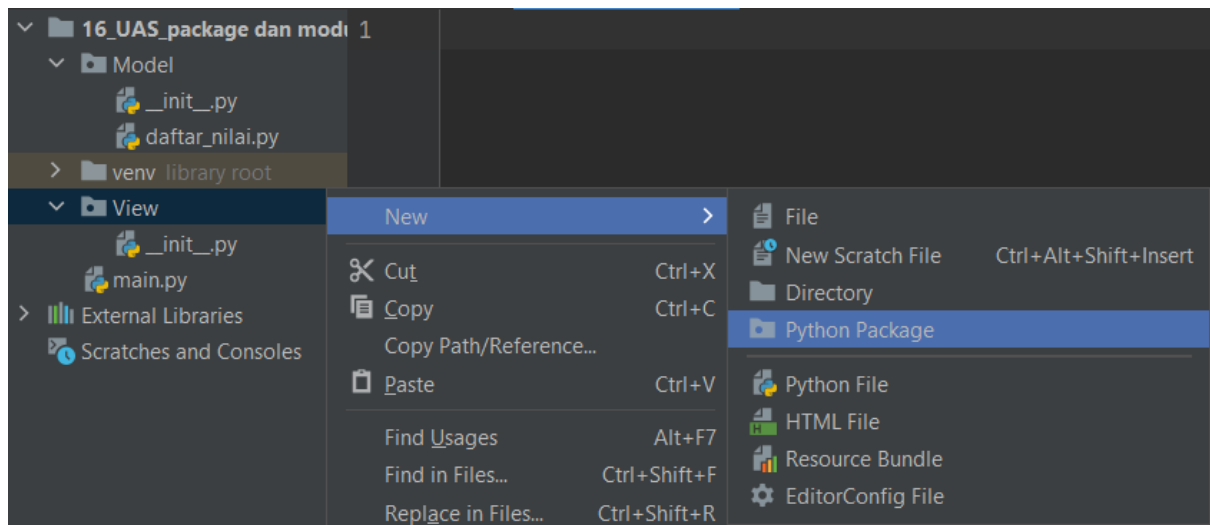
16_UAS_package dan modu
1
Model
__init__.py
daftar_nilai.py
venv library root
View
__init__.py
main.py
External Libraries
Scratches and Consoles

New
Cut Ctrl+X
Copy Ctrl+C
Copy Path/Reference...
Paste Ctrl+V
Find Usages Alt+F7
Find in Files... Ctrl+Shift+F
Replace in Files... Ctrl+Shift+R

File
New Scratch File Ctrl+Alt+Shift+Insert
Directory
Python Package
Python File
HTML File
Resource Bundle
EditorConfig File